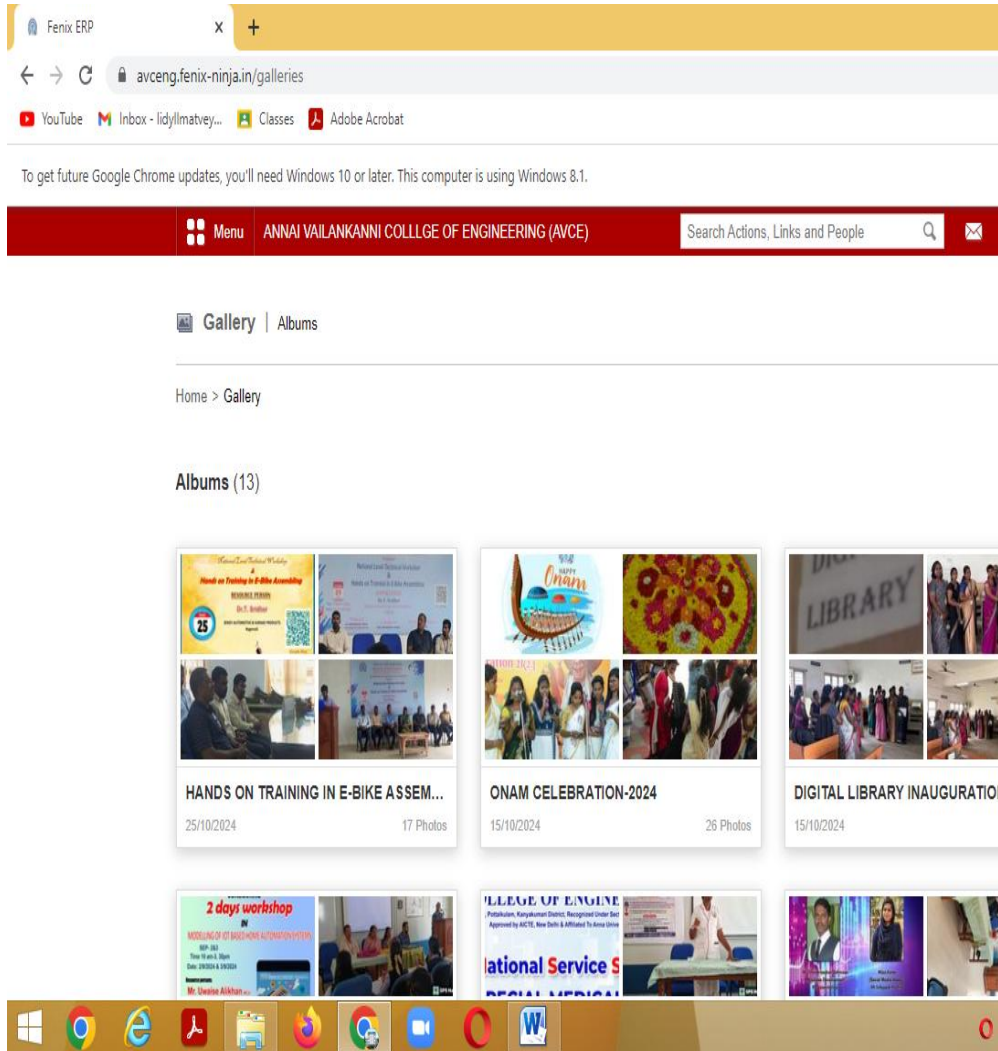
Fenix ERP ×

avceng.fenix-ninja.in/galleries

YouTube Inbox - lidyllmatvey... Classes Adobe Acrobat

To get future Google Chrome updates, you'll need Windows 10 or later. This computer is using Windows 8.1.

Menu ANNAI VAILANKANNI COLLLGE OF ENGINEERING (AVCE) Search Actions, Links and People

Gallery | Albums

Home > Gallery

Albums (13)

Hands on Training in E-Bike Assembling
RESOURCE PERSON
Dr.T. Sridhar
25

HAPPY Onam

LIBRARY

HANDS ON TRAINING IN E-BIKE ASSEM...
25/10/2024 17 Photos

ONAM CELEBRATION-2024
15/10/2024 26 Photos

DIGITAL LIBRARY INAUGURATIO
15/10/2024

2 days workshop
MODELLING OF IOT BASED HOME AUTOMATION SYSTEMS
Mr. Uwaise Alikhan

LLEGE OF ENGINE
Approved by AICTE, New Delhi & Affiliated To Anna Univ
National Service S
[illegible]